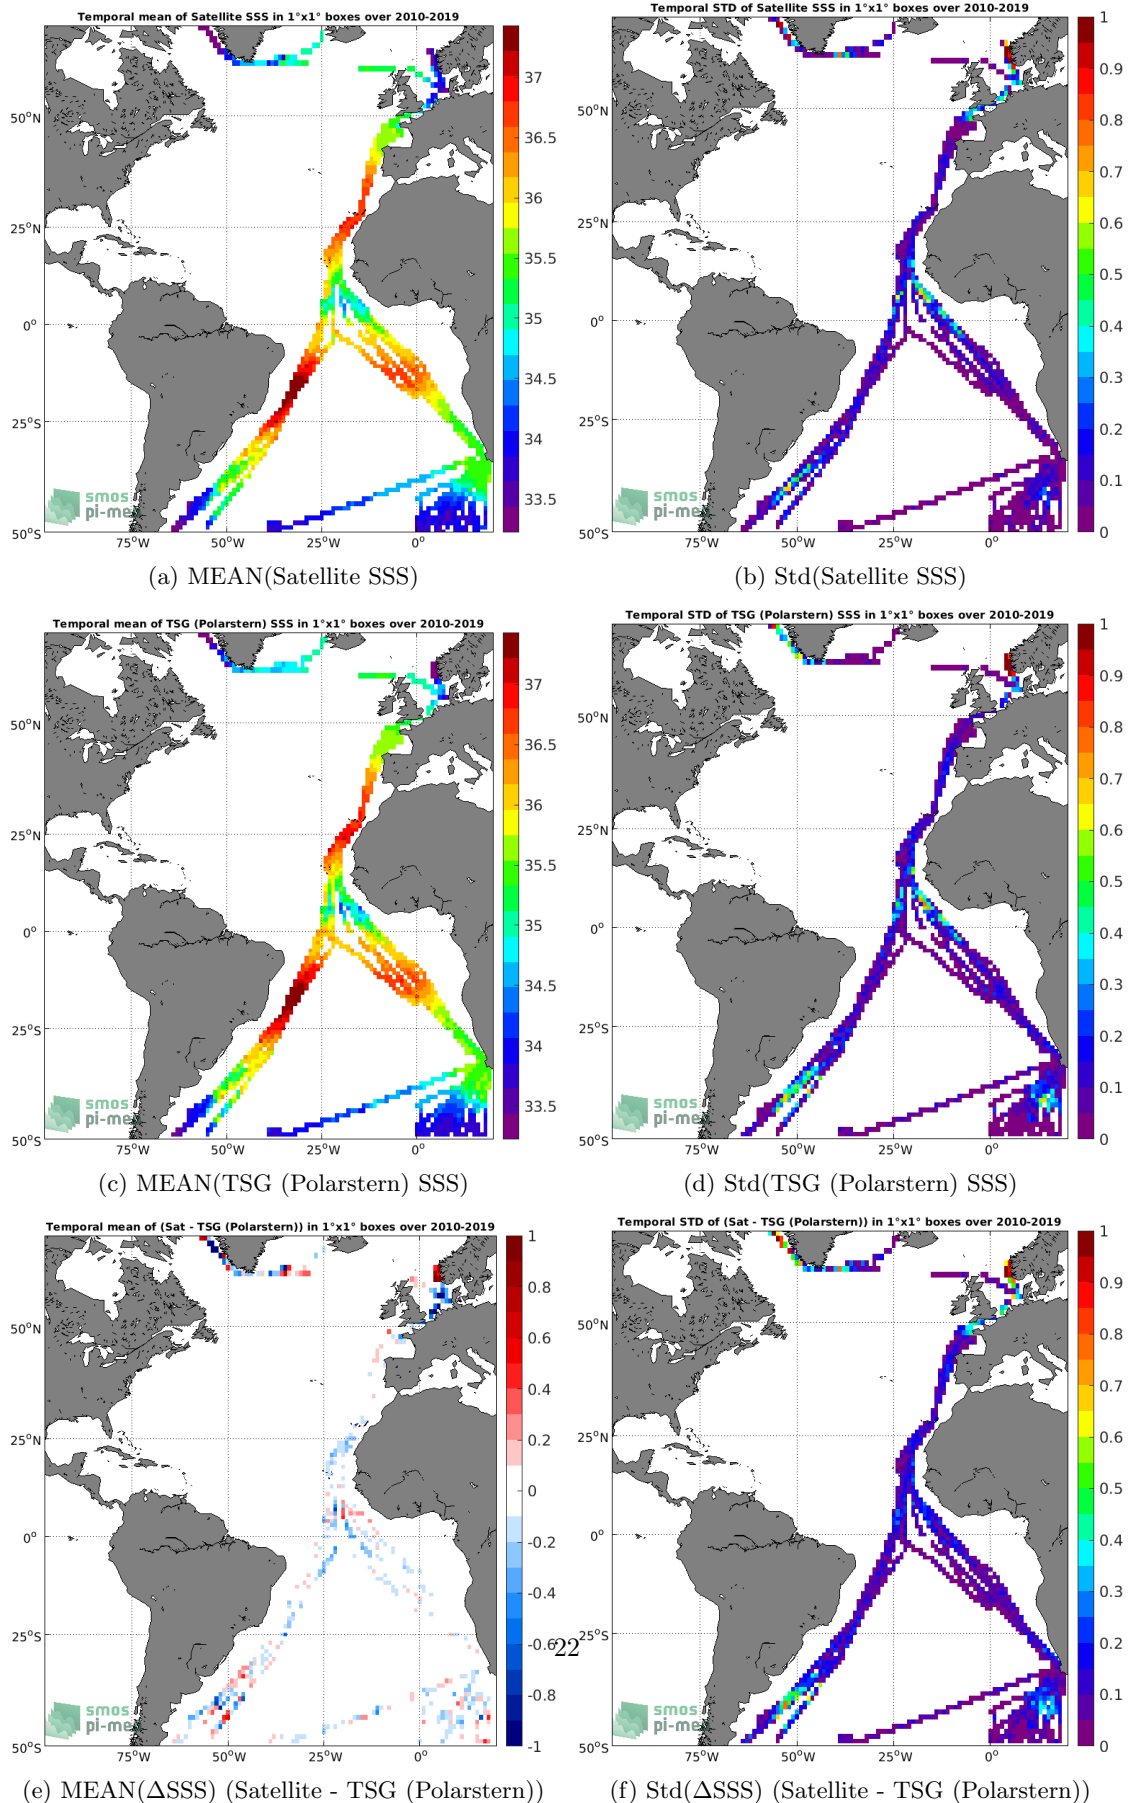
Temporal mean of Satellite SSS in 1°x1° boxes over 2010-2019

50°N
25°N
0°
25°S
50°S
75°W 50°W 25°W 0°
37
36.5
36
35.5
35
34.5
34
33.5
smos pi-me

(a) MEAN(Satellite SSS)

Temporal STD of Satellite SSS in 1°x1° boxes over 2010-2019

50°N
25°N
0°
25°S
50°S
75°W 50°W 25°W 0°
1
0.9
0.8
0.7
0.6
0.5
0.4
0.3
0.2
0.1
0
smos pi-me

(b) Std(Satellite SSS)

Temporal mean of TSG (Polarstern) SSS in 1°x1° boxes over 2010-2019

50°N
25°N
0°
25°S
50°S
75°W 50°W 25°W 0°
37
36.5
36
35.5
35
34.5
34
33.5
smos pi-me

(c) MEAN(TSG (Polarstern) SSS)

Temporal STD of TSG (Polarstern) SSS in 1°x1° boxes over 2010-2019

50°N
25°N
0°
25°S
50°S
75°W 50°W 25°W 0°
1
0.9
0.8
0.7
0.6
0.5
0.4
0.3
0.2
0.1
0
smos pi-me

(d) Std(TSG (Polarstern) SSS)

Temporal mean of (Sat - TSG (Polarstern)) in 1°x1° boxes over 2010-2019

50°N
25°N
0°
25°S
50°S
75°W 50°W 25°W 0°
1
0.8
0.6
0.4
0.2
0
-0.2
-0.4
-0.6
-0.8
-1
smos pi-me

22

(e) MEAN(ΔSSS) (Satellite - TSG (Polarstern))

Temporal STD of (Sat - TSG (Polarstern)) in 1°x1° boxes over 2010-2019

50°N
25°N
0°
25°S
50°S
75°W 50°W 25°W 0°
1
0.9
0.8
0.7
0.6
0.5
0.4
0.3
0.2
0.1
0
smos pi-me

(f) Std(ΔSSS) (Satellite - TSG (Polarstern))